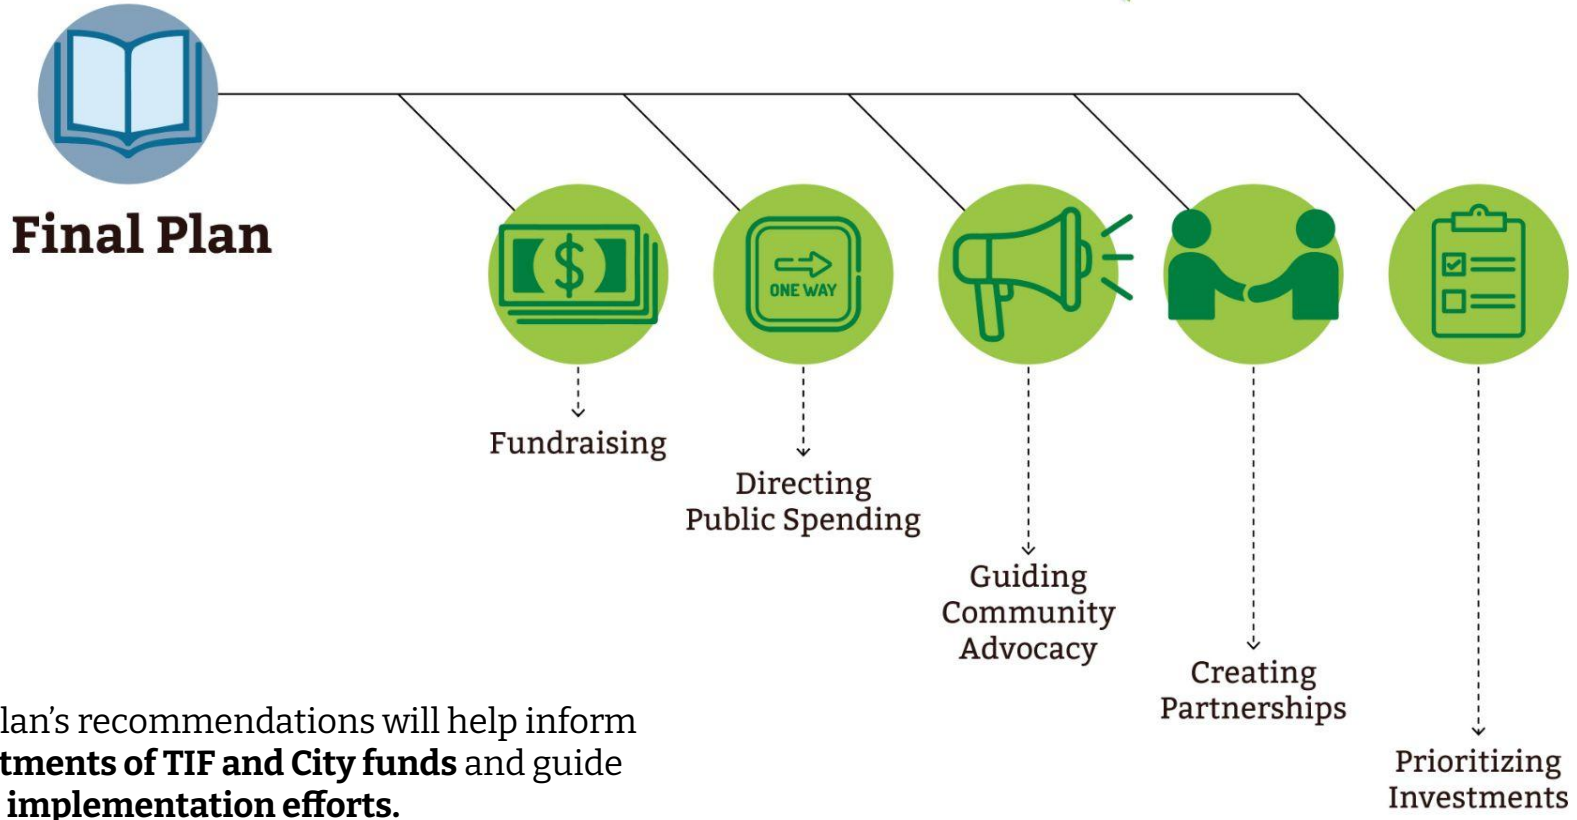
Final Plan

ONE WAY

Fundraising

Directing Public Spending

Guiding Community Advocacy

Creating Partnerships

Prioritizing Investments

lan's recommendations will help inform **tments of TIF and City funds** and guide **implementation efforts.**